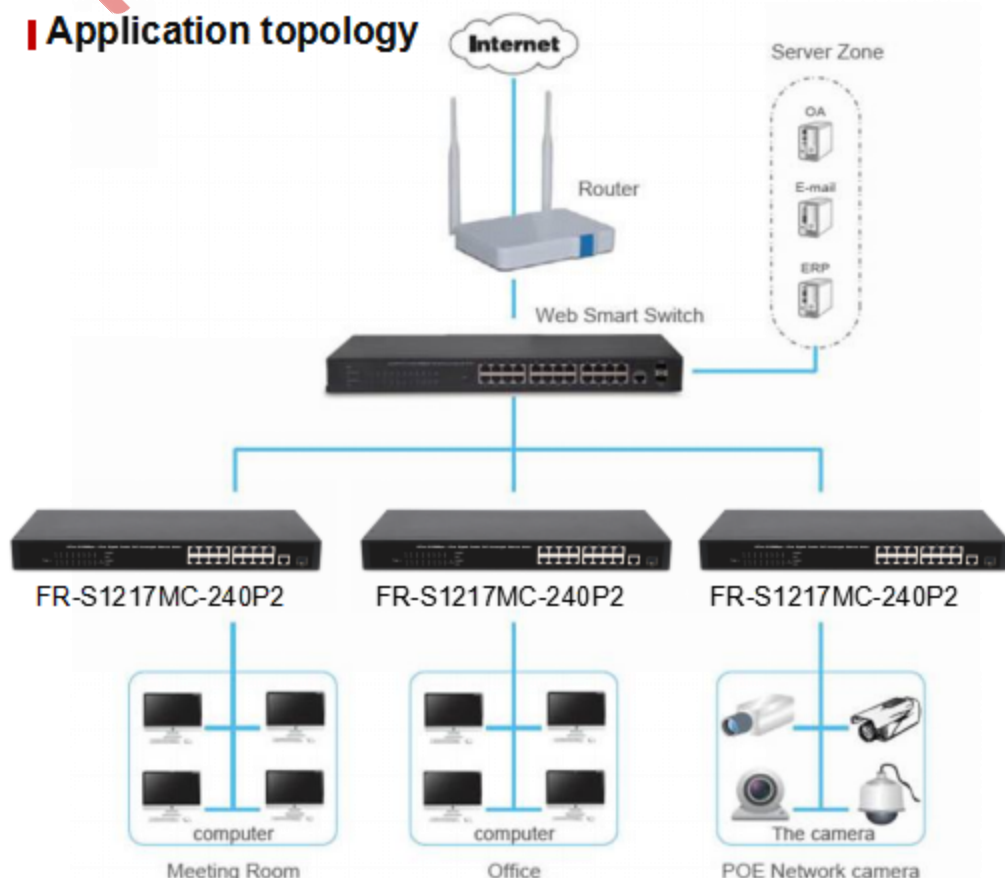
Application topology

Internet

Server Zone

OA

E-mail

ERP

Router

Web Smart Switch

FR-S1217MC-240P2

FR-S1217MC-240P2

FR-S1217MC-240P2

computer

Meeting Room

computer

Office

The camera

POE Network camera